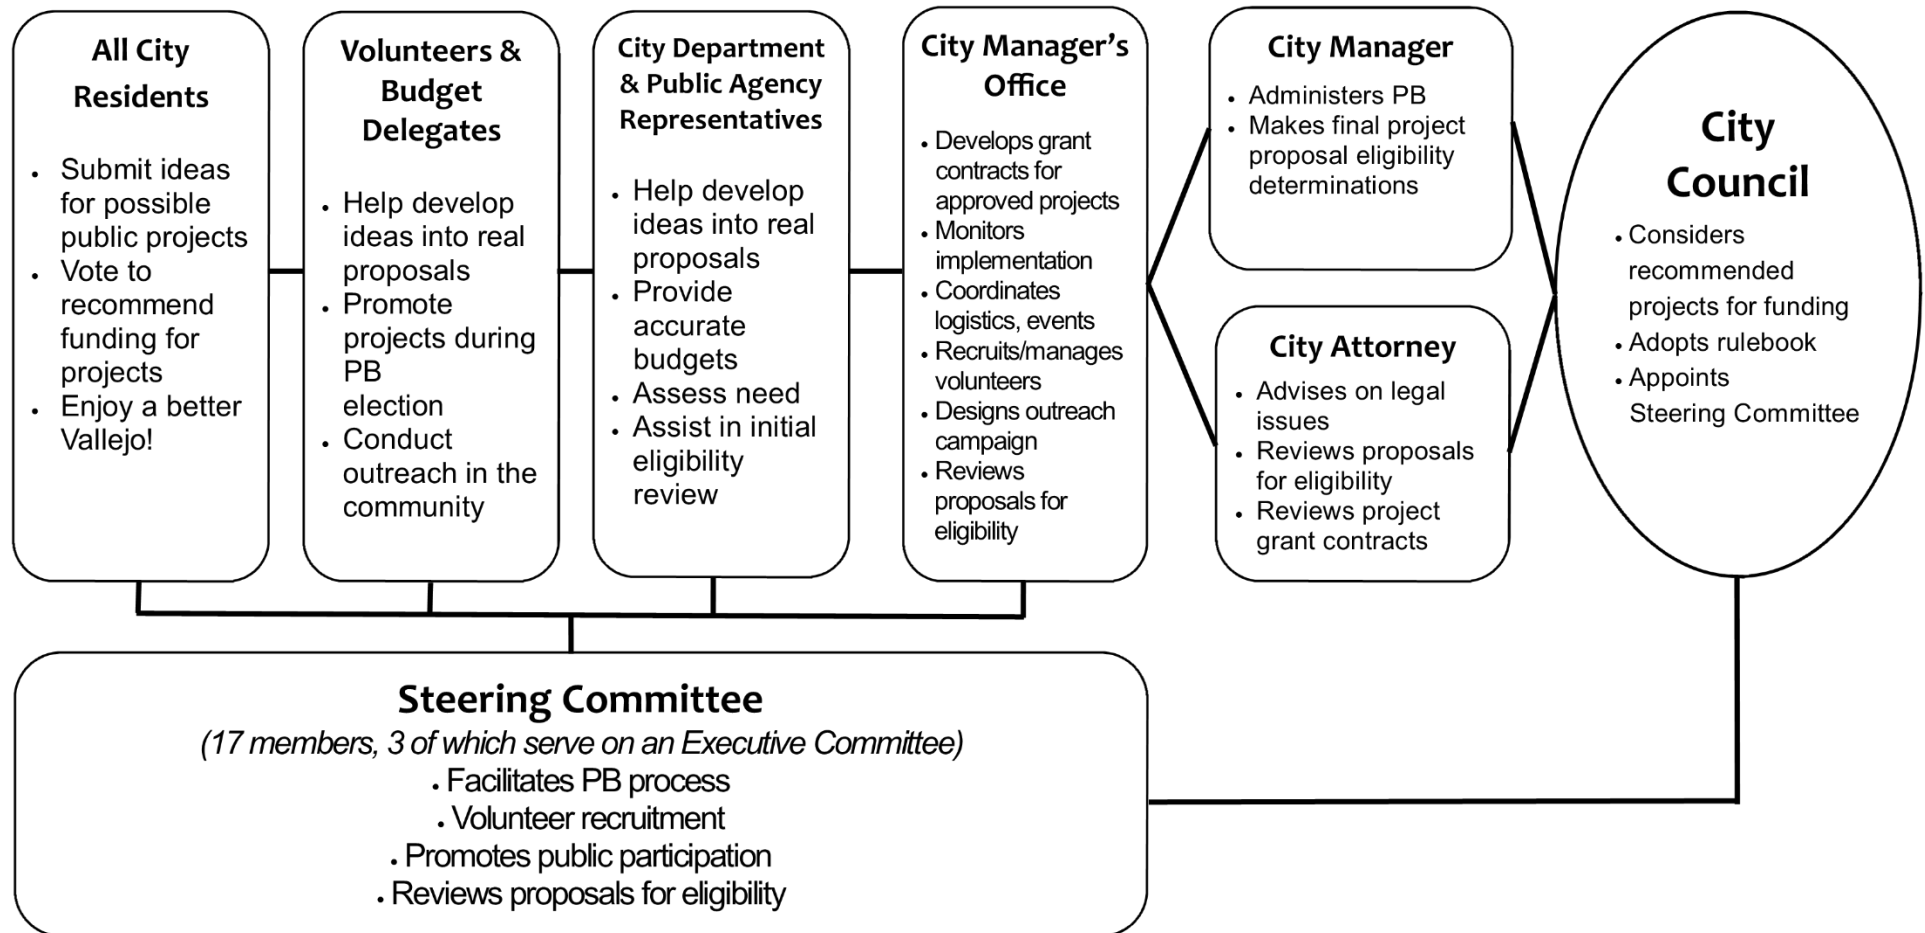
All City Residents

- Submit ideas for possible public projects
- Vote to recommend funding for projects
- Enjoy a better Vallejo!

Volunteers & Budget Delegates

- Help develop ideas into real proposals
- Promote projects during PB election
- Conduct outreach in the community

City Department & Public Agency Representatives

- Help develop ideas into real proposals
- Provide accurate budgets
- Assess need
- Assist in initial eligibility review

City Manager's Office

- Develops grant contracts for approved projects
- Monitors implementation
- Coordinates logistics, events
- Recruits/manages volunteers
- Designs outreach campaign
- Reviews proposals for eligibility

City Manager

- Administers PB
- Makes final project proposal eligibility determinations

City Attorney

- Advises on legal issues
- Reviews proposals for eligibility
- Reviews project grant contracts

City Council

- Considers recommended projects for funding
- Adopts rulebook
- Appoints Steering Committee

Steering Committee
(17 members, 3 of which serve on an Executive Committee)
- Facilitates PB process
- Volunteer recruitment
- Promotes public participation
- Reviews proposals for eligibility